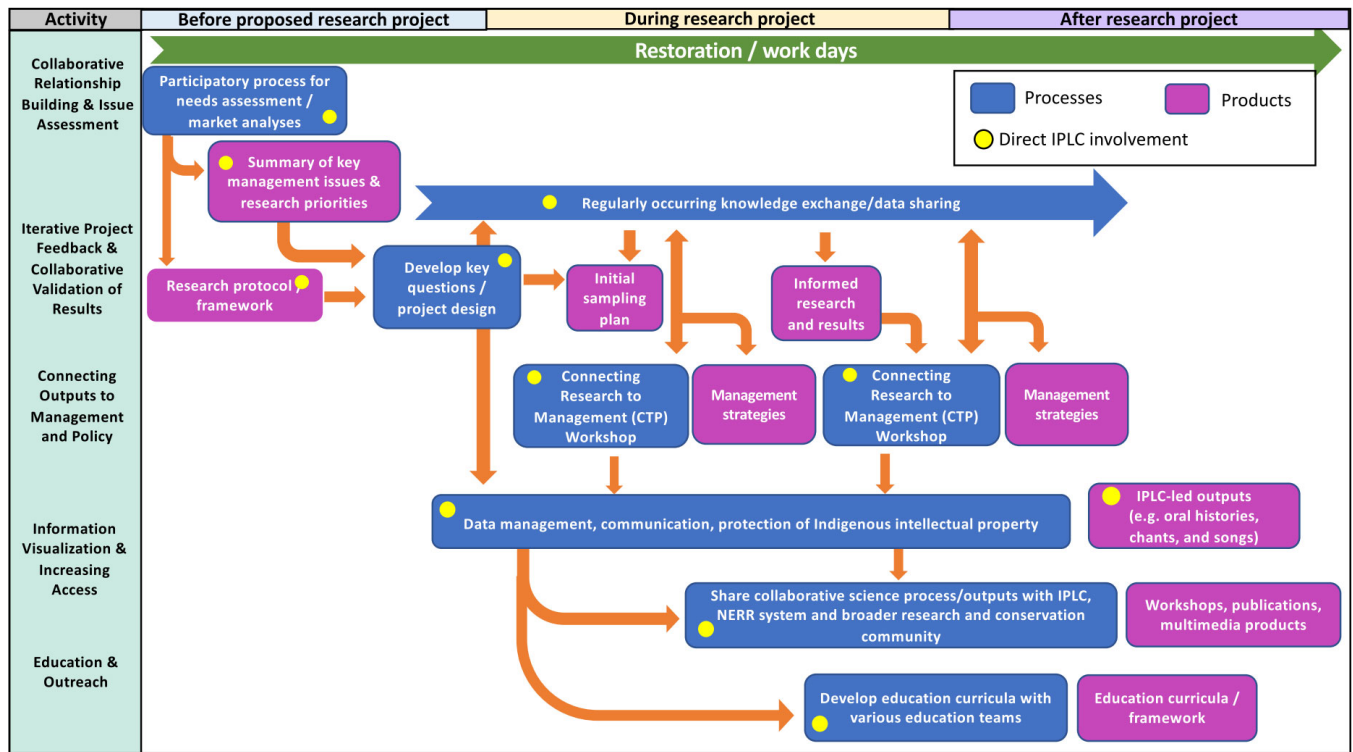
Activity

Before proposed research project

During research project

After research project

Restoration / work days

Collaborative Relationship Building & Issue Assessment

Participatory process for needs assessment / market analyses

Processes

Products

Direct IPLC involvement

Summary of key management issues & research priorities

Regularly occurring knowledge exchange/data sharing

Iterative Project Feedback & Collaborative Validation of Results

Research protocol / framework

Develop key questions / project design

Initial sampling plan

Informed research and results

Connecting Outputs to Management and Policy

Connecting Research to Management (CTP) Workshop

Management strategies

Connecting Research to Management (CTP) Workshop

Management strategies

Information Visualization & Increasing Access

Data management, communication, protection of Indigenous intellectual property

IPLC-led outputs (e.g. oral histories, chants, and songs)

Share collaborative science process/outputs with IPLC, NERR system and broader research and conservation community

Workshops, publications, multimedia products

Education & Outreach

Develop education curricula with various education teams

Education curricula / framework